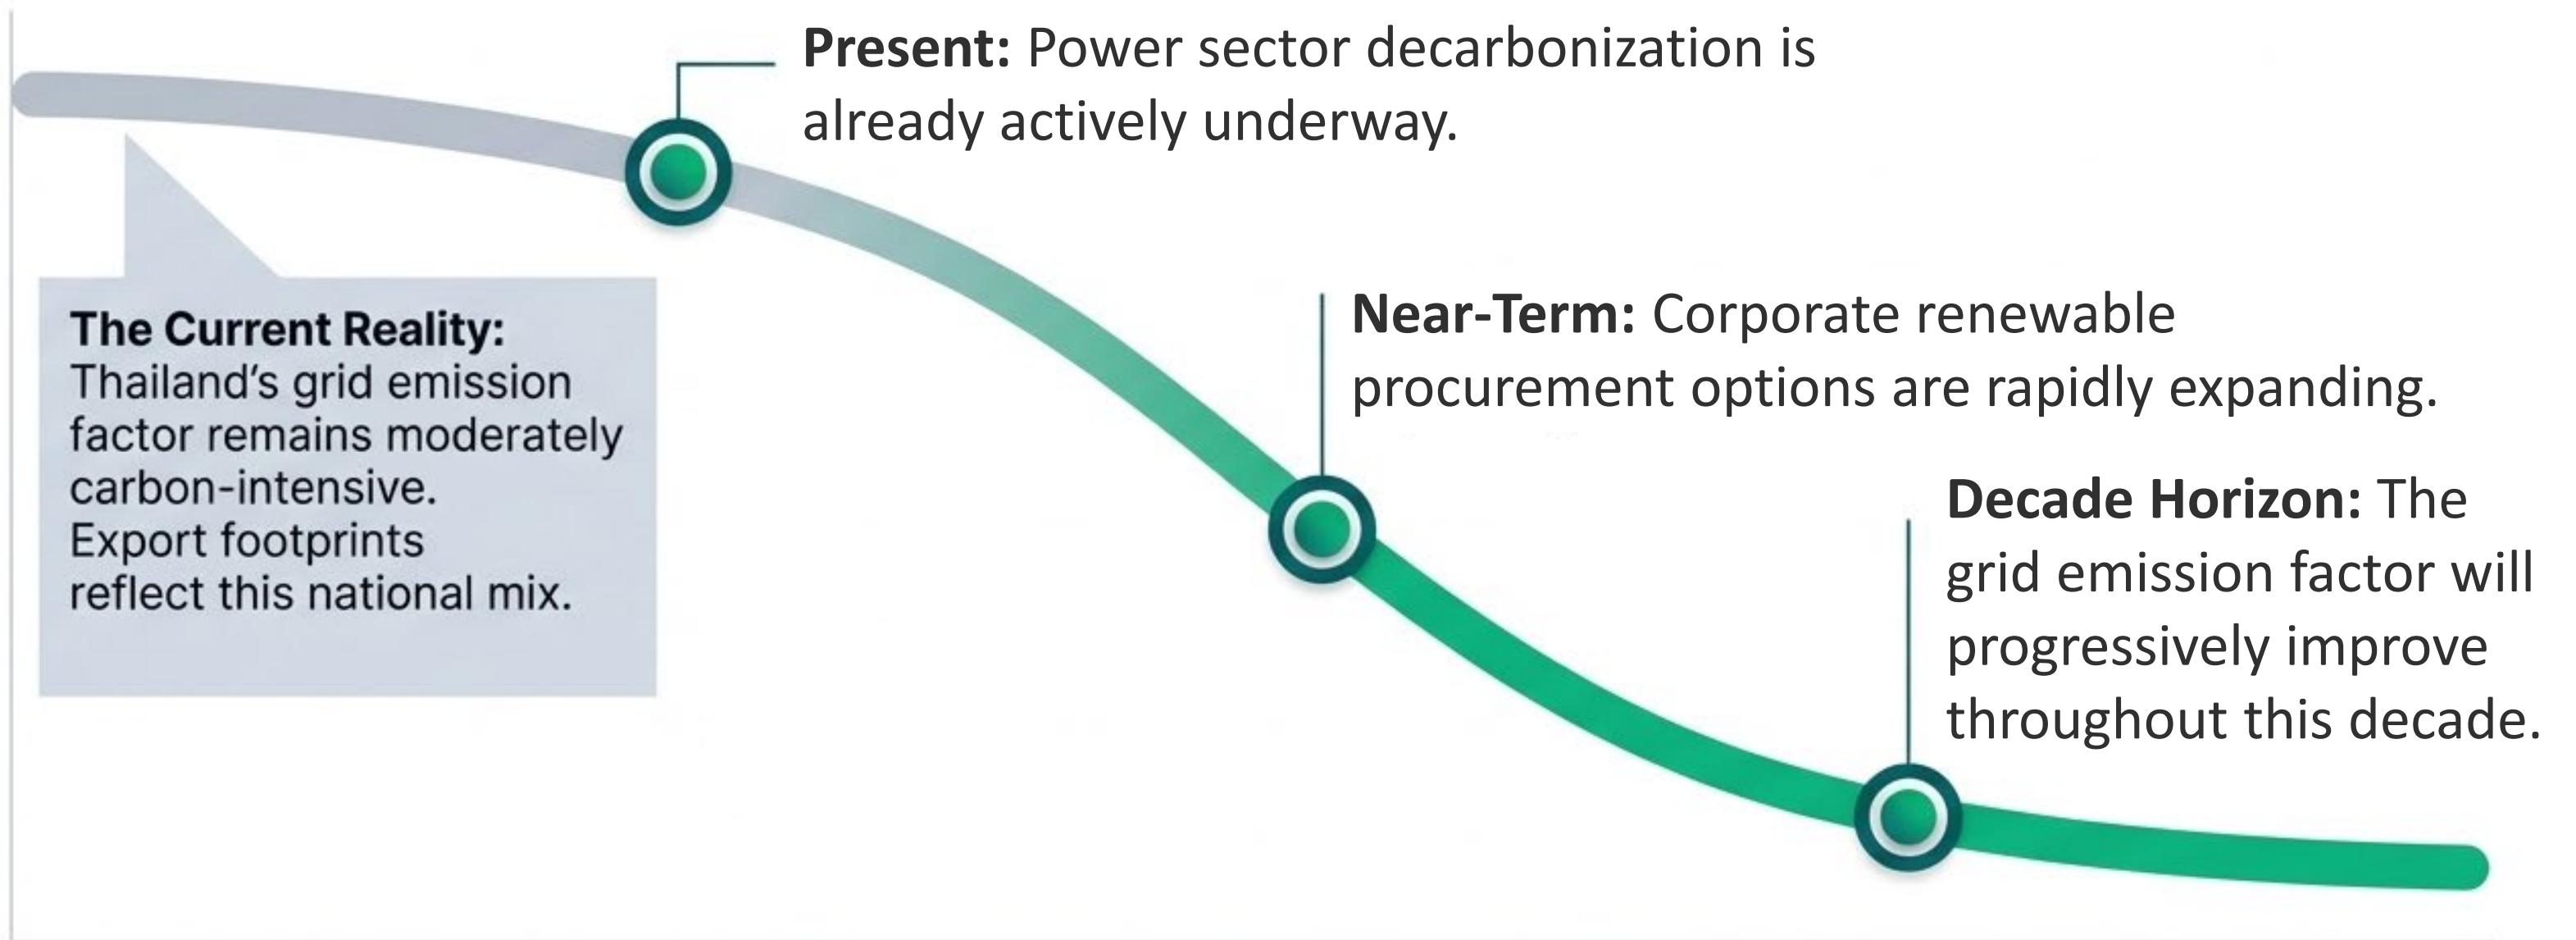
**Present:** Power sector decarbonization is already actively underway.

**The Current Reality:** Thailand's grid emission factor remains moderately carbon-intensive. Export footprints reflect this national mix.

**Near-Term:** Corporate renewable procurement options are rapidly expanding.

**Decade Horizon:** The grid emission factor will progressively improve throughout this decade.